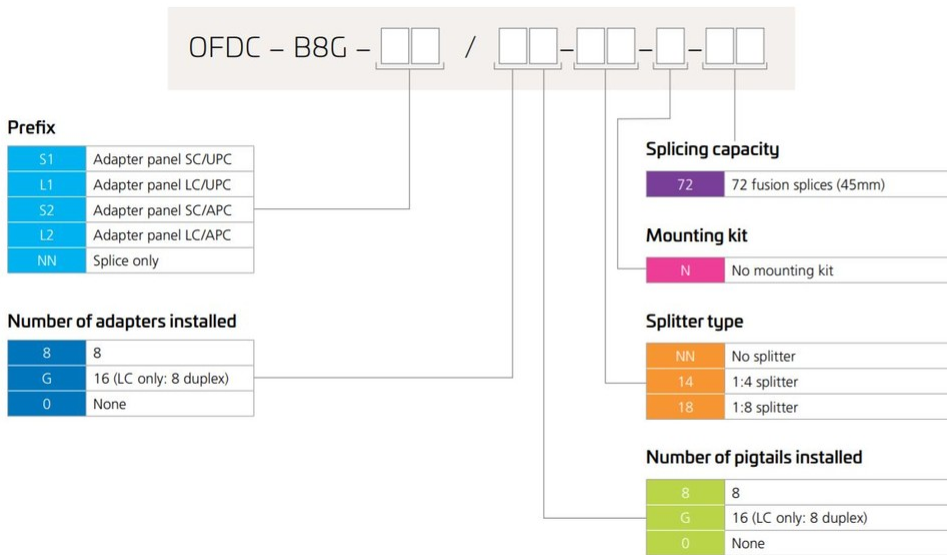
OFDC – B8G – ☐☐ / ☐☐–☐☐–☐–☐☐

Prefix

| S1 | Adapter panel SC/UPC |
|---|---|
| L1 | Adapter panel LC/UPC |
| S2 | Adapter panel SC/APC |
| L2 | Adapter panel LC/APC |
| NN | Splice only |

Number of adapters installed

| 8 | 8 |
|---|---|
| G | 16 (LC only: 8 duplex) |
| 0 | None |

Splicing capacity

| 72 | 72 fusion splices (45mm) |
|---|---|

Mounting kit

| N | No mounting kit |
|---|---|

Splitter type

| NN | No splitter |
|---|---|
| 14 | 1:4 splitter |
| 18 | 1:8 splitter |

Number of pigtails installed

| 8 | 8 |
|---|---|
| G | 16 (LC only: 8 duplex) |
| 0 | None |